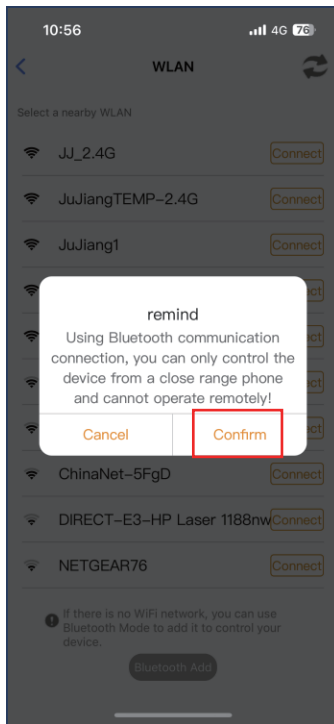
10:56

4G 76

WLAN

Select a nearby WLAN

JJ_2.4G Connect

JuJiangTEMP-2.4G Connect

JuJiang1 Connect

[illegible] ct

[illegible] ct

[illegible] ct

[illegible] ct

remind

Using Bluetooth communication connection, you can only control the device from a close range phone and cannot operate remotely!

Cancel Confirm

ChinaNet-5FgD Connect

DIRECT-E3-HP Laser 1188nw Connect

NETGEAR76 Connect

If there is no WiFi network, you can use Bluetooth Mode to add it to control your device.

Bluetooth Add